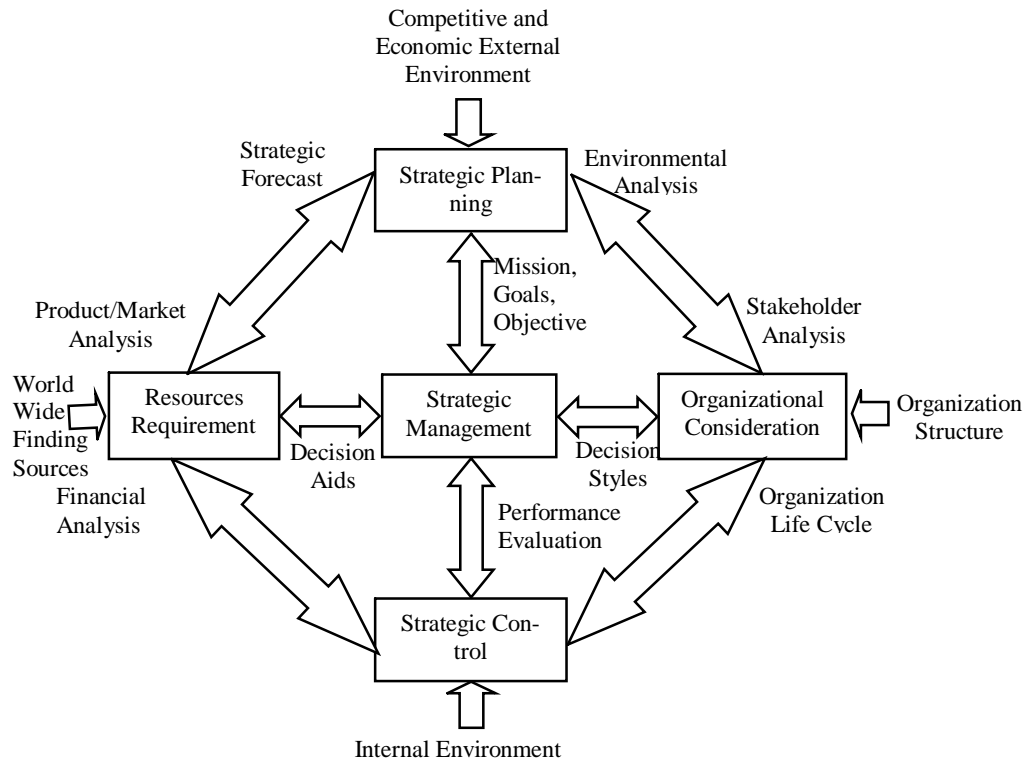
Competitive and Economic External Environment

Strategic Forecast

Strategic Planning

Environmental Analysis

Mission, Goals, Objective

Product/Market Analysis

Stakeholder Analysis

World Wide Finding Sources

Resources Requirement

Strategic Management

Organizational Consideration

Organization Structure

Decision Aids

Decision Styles

Financial Analysis

Performance Evaluation

Organization Life Cycle

Strategic Control

Internal Environment